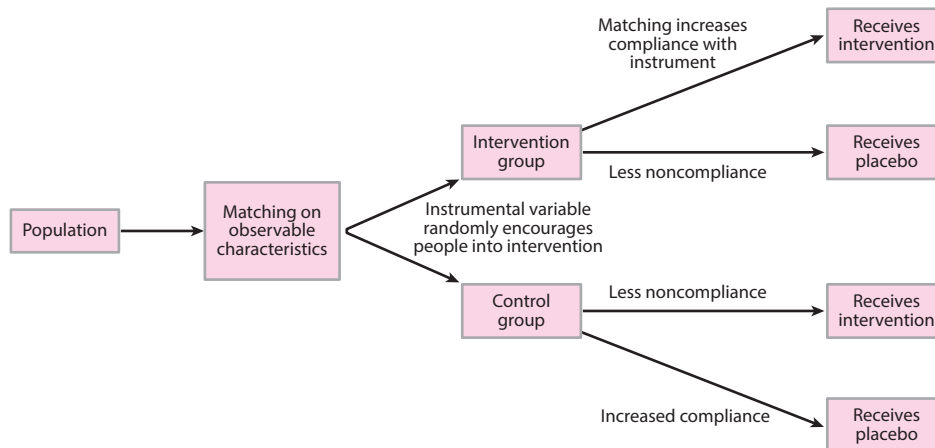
Population

Matching on observable characteristics

Instrumental variable randomly encourages people into intervention

Intervention group

Matching increases compliance with instrument

Receives intervention

Less noncompliance

Receives placebo

Control group

Less noncompliance

Receives intervention

Increased compliance

Receives placebo